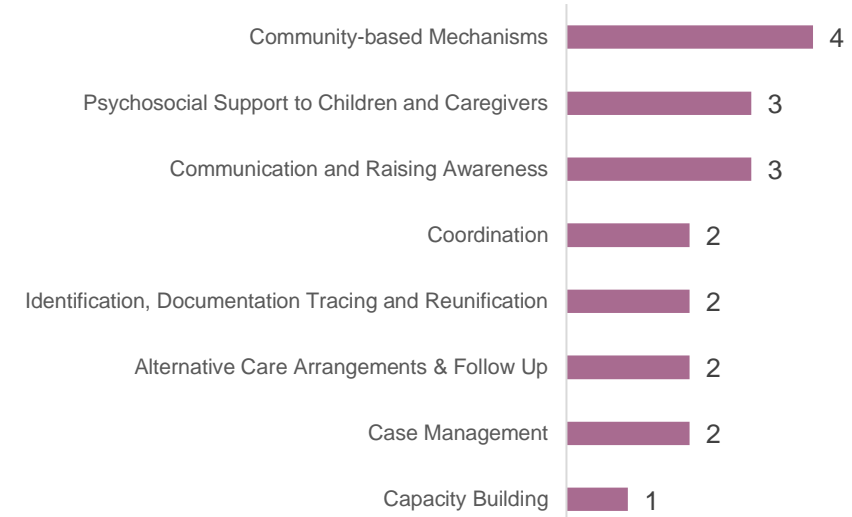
| Category | Value |
|---|---|
| Community-based Mechanisms | 4 |
| Psychosocial Support to Children and Caregivers | 3 |
| Communication and Raising Awareness | 3 |
| Coordination | 2 |
| Identification, Documentation Tracing and Reunification | 2 |
| Alternative Care Arrangements & Follow Up | 2 |
| Case Management | 2 |
| Capacity Building | 1 |